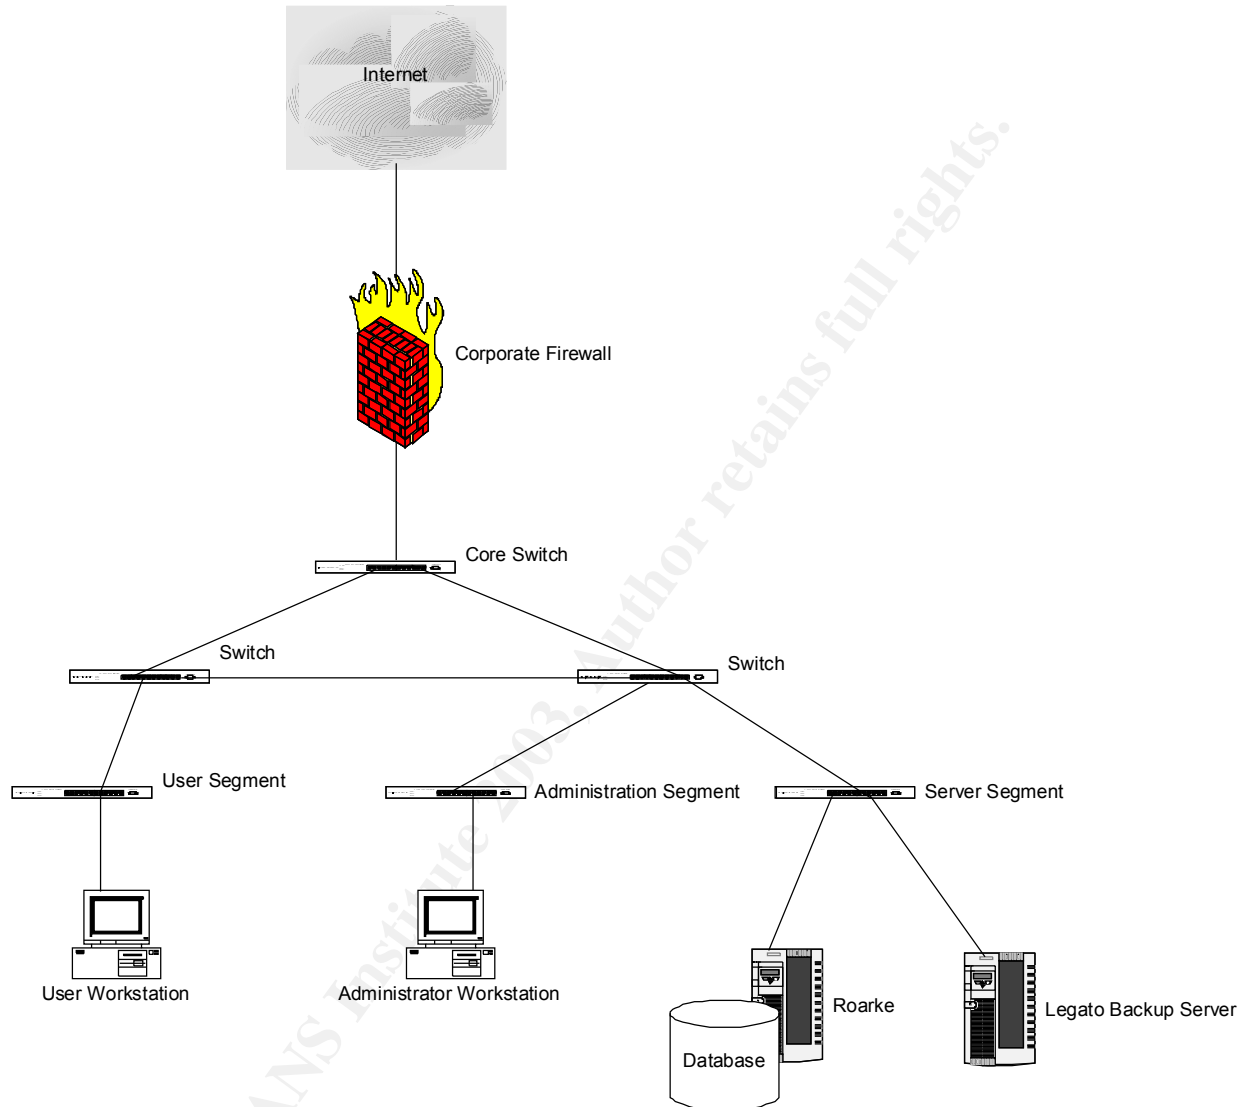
Internet

Corporate Firewall

Core Switch

Switch

Switch

User Segment

Administration Segment

Server Segment

User Workstation

Administrator Workstation

Roarke

Legato Backup Server

Database

© SANS Institute 2003, Author retains full rights.